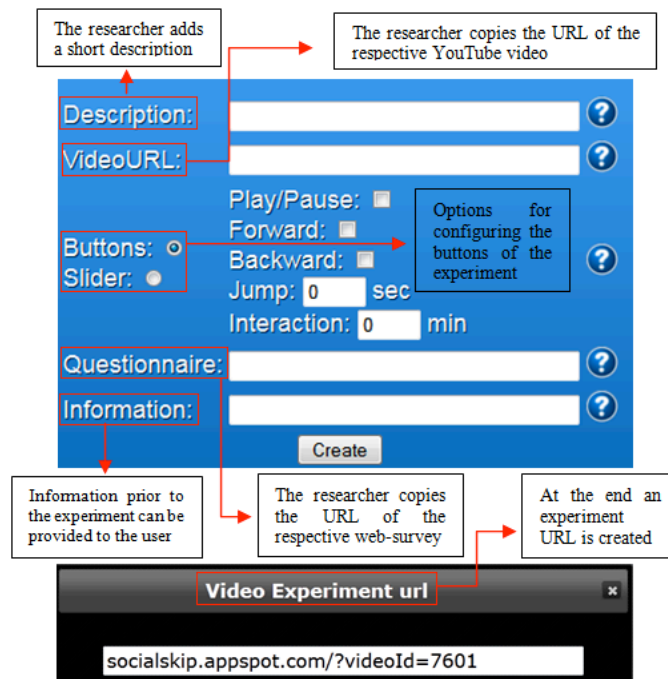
The researcher adds a short description

The researcher copies the URL of the respective YouTube video

Description:

VideoURL:

Buttons:

Slider:

Play/Pause:

Forward:

Backward:

Jump: 0 sec

Interaction: 0 min

Options for configuring the buttons of the experiment

Questionnaire:

Information:

Create

Information prior to the experiment can be provided to the user

The researcher copies the URL of the respective web-survey

At the end an experiment URL is created

Video Experiment url

×

socialskip.appspot.com/?videoId=7601